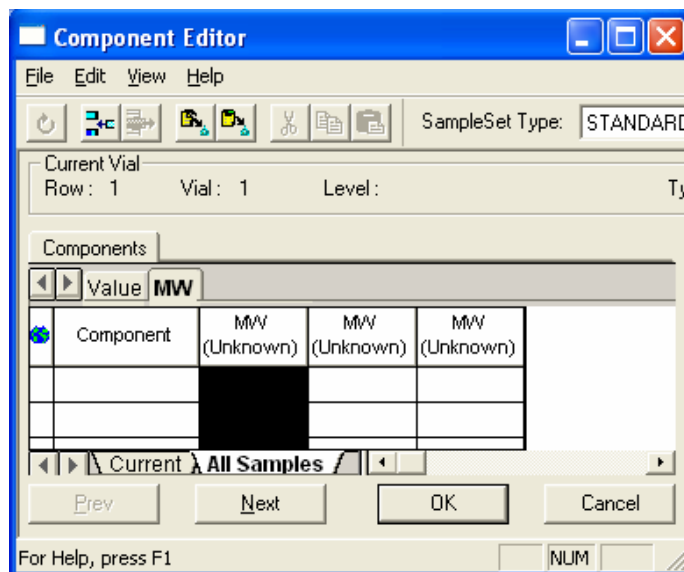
Component Editor

File Edit View Help

SampleSet Type: STANDARD

Current Vial
Row : 1 Vial : 1 Level : Ty

Components

Value MW

| Component | MW (Unknown) | MW (Unknown) | MW (Unknown) |
|---|---|---|---|
| | | | |
| | | | |

Current All Samples

Prev Next OK Cancel

For Help, press F1 NUM